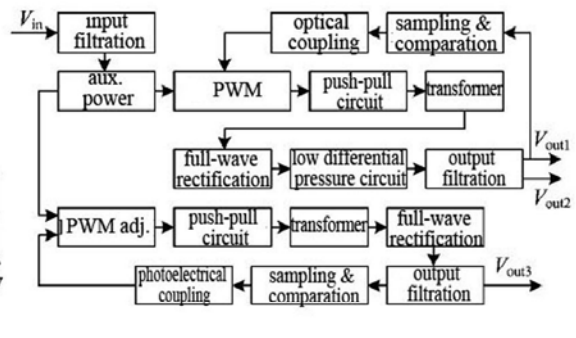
$V_{in}$
input filtration
optical coupling
sampling & comparation
aux. power
PWM
push-pull circuit
transformer
full-wave rectification
low differential pressure circuit
output filtration
$V_{out1}$
$V_{out2}$
PWM adj.
push-pull circuit
transformer
full-wave rectification
photoelectrical coupling
sampling & comparation
output filtration
$V_{out3}$